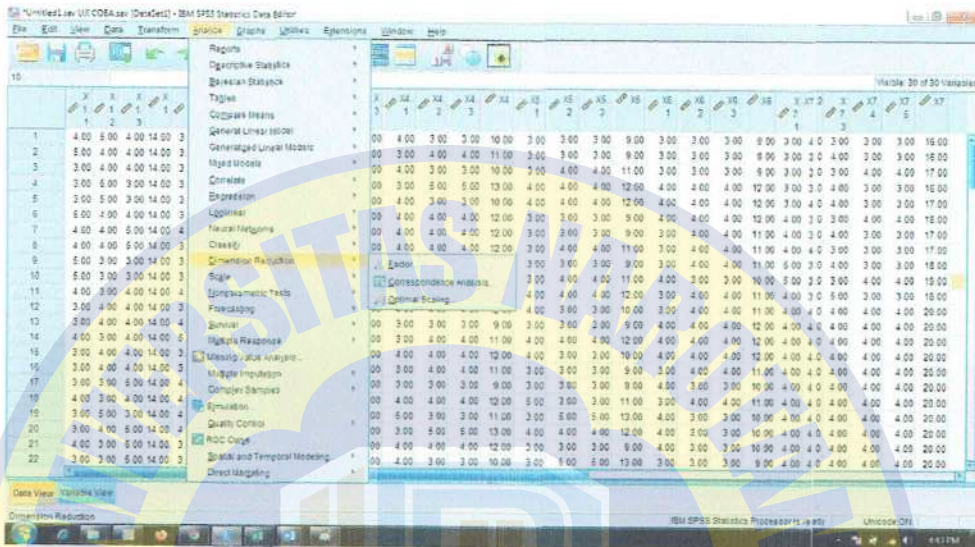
*Untitled1.sav UJI COBA.sav [DataSet1] - IBM SPSS Statistics Data Editor

File Edit View Data Transform Analyze Graphs Utilities Extensions Window Help

Reports
Descriptive Statistics
Bayesian Statistics
Tables
Compare Means
General Linear Model
Generalized Linear Models
Mixed Models
Correlate
Regression
Loglinear
Neural Networks
Classify
Dimension Reduction
Scale
Nonparametric Tests
Forecasting
Survival
Multiple Response
Missing Value Analysis...
Multiple Imputation
Complex Samples
Simulation...
Quality Control
ROC Curve...
Spatial and Temporal Modeling...
Direct Marketing

Factor...
Correspondence Analysis...
Optimal Scaling...

Visible: 30 of 30 Variables

| | X1.1 | X1.2 | X1.3 | | | | X4 | X4.2 | X4.3 | X4 | X5.1 | X5.2 | X5.3 | X5 | X6.1 | X6.2 | X6.3 | X6 | X7.1 | X7.2 | X7.3 | X7.4 | X7.5 | X7 |
|---|---|---|---|---|---|---|---|---|---|---|---|---|---|---|---|---|---|---|---|---|---|---|---|---|
| 1 | 4.00 | 5.00 | 4.00 | 14.00 | 3 | 00 | 4.00 | 3.00 | 3.00 | 10.00 | 3.00 | 3.00 | 3.00 | 9.00 | 3.00 | 3.00 | 3.00 | 9.00 | 3.00 | 4.0 | 3.00 | 3.00 | 3.00 | 16.00 |
| 2 | 5.00 | 4.00 | 4.00 | 14.00 | 3 | 00 | 3.00 | 4.00 | 4.00 | 11.00 | 3.00 | 3.00 | 3.00 | 9.00 | 3.00 | 3.00 | 3.00 | 9.00 | 3.00 | 2.0 | 4.00 | 3.00 | 3.00 | 16.00 |
| 3 | 3.00 | 4.00 | 4.00 | 14.00 | 2 | 00 | 4.00 | 3.00 | 3.00 | 10.00 | 3.00 | 4.00 | 4.00 | 11.00 | 3.00 | 3.00 | 3.00 | 9.00 | 3.00 | 2.0 | 3.00 | 4.00 | 4.00 | 17.00 |
| 4 | 3.00 | 5.00 | 3.00 | 14.00 | 3 | 00 | 3.00 | 5.00 | 5.00 | 13.00 | 4.00 | 4.00 | 4.00 | 12.00 | 4.00 | 4.00 | 4.00 | 12.00 | 3.00 | 3.0 | 4.00 | 3.00 | 3.00 | 17.00 |
| 5 | 3.00 | 5.00 | 3.00 | 14.00 | 3 | 00 | 3.00 | 3.00 | 4.00 | 10.00 | 4.00 | 4.00 | 4.00 | 12.00 | 4.00 | 4.00 | 4.00 | 12.00 | 3.00 | 4.0 | 4.00 | 3.00 | 3.00 | 17.00 |
| 6 | 5.00 | 4.00 | 4.00 | 14.00 | 3 | 00 | 4.00 | 4.00 | 4.00 | 12.00 | 3.00 | 3.00 | 3.00 | 9.00 | 4.00 | 4.00 | 4.00 | 12.00 | 4.00 | 3.0 | 3.00 | 4.00 | 3.00 | 18.00 |
| 7 | 4.00 | 5.00 | 5.00 | 14.00 | 4 | 00 | 4.00 | 4.00 | 4.00 | 12.00 | 3.00 | 3.00 | 3.00 | 9.00 | 3.00 | 4.00 | 4.00 | 11.00 | 4.00 | 3.0 | 4.00 | 3.00 | 3.00 | 17.00 |
| 8 | 4.00 | 4.00 | 5.00 | 14.00 | 3 | 00 | 4.00 | 4.00 | 4.00 | 12.00 | 3.00 | 4.00 | 4.00 | 11.00 | 3.00 | 4.00 | 4.00 | 11.00 | 4.00 | 3.0 | 3.00 | 3.00 | 3.00 | 17.00 |
| 9 | 5.00 | 3.00 | 3.00 | 14.00 | 3 | | | | | | 3.00 | 3.00 | 3.00 | 9.00 | 4.00 | 4.00 | 3.00 | 11.00 | 5.00 | 3.0 | 3.00 | 3.00 | 3.00 | 18.00 |
| 10 | 5.00 | 3.00 | 3.00 | 14.00 | 3 | | | | | | 3.00 | 4.00 | 4.00 | 11.00 | 4.00 | 3.00 | 3.00 | 10.00 | 5.00 | 3.0 | 3.00 | 4.00 | 4.00 | 19.00 |
| 11 | 4.00 | 3.00 | 4.00 | 14.00 | 4 | | | | | | 4.00 | 4.00 | 4.00 | 12.00 | 4.00 | 3.00 | 4.00 | 11.00 | 4.00 | 3.0 | 5.00 | 3.00 | 3.00 | 18.00 |
| 12 | 3.00 | 4.00 | 4.00 | 14.00 | 3 | | | | | | 4.00 | 3.00 | 3.00 | 10.00 | 3.00 | 4.00 | 4.00 | 11.00 | 4.00 | 4.0 | 4.00 | 4.00 | 4.00 | 20.00 |
| 13 | 3.00 | 4.00 | 4.00 | 14.00 | 4 | 00 | 3.00 | 3.00 | 3.00 | 9.00 | 3.00 | 3.00 | 3.00 | 9.00 | 4.00 | 4.00 | 4.00 | 12.00 | 4.00 | 4.0 | 4.00 | 4.00 | 4.00 | 20.00 |
| 14 | 4.00 | 3.00 | 4.00 | 14.00 | 5 | 00 | 3.00 | 4.00 | 4.00 | 11.00 | 4.00 | 4.00 | 4.00 | 12.00 | 4.00 | 4.00 | 4.00 | 12.00 | 4.00 | 4.0 | 4.00 | 4.00 | 4.00 | 20.00 |
| 15 | 3.00 | 4.00 | 4.00 | 14.00 | 3 | 00 | 4.00 | 4.00 | 4.00 | 12.00 | 4.00 | 3.00 | 3.00 | 10.00 | 4.00 | 4.00 | 4.00 | 12.00 | 4.00 | 4.0 | 4.00 | 4.00 | 4.00 | 20.00 |
| 16 | 3.00 | 4.00 | 4.00 | 14.00 | 4 | 00 | 3.00 | 4.00 | 4.00 | 11.00 | 3.00 | 3.00 | 3.00 | 9.00 | 3.00 | 4.00 | 4.00 | 11.00 | 4.00 | 4.0 | 4.00 | 4.00 | 4.00 | 20.00 |
| 17 | 3.00 | 3.00 | 5.00 | 14.00 | 4 | 00 | 3.00 | 3.00 | 3.00 | 9.00 | 3.00 | 3.00 | 3.00 | 9.00 | 4.00 | 3.00 | 3.00 | 10.00 | 4.00 | 4.0 | 4.00 | 4.00 | 4.00 | 20.00 |
| 18 | 4.00 | 3.00 | 4.00 | 14.00 | 4 | 00 | 4.00 | 4.00 | 4.00 | 12.00 | 5.00 | 3.00 | 3.00 | 11.00 | 4.00 | 3.00 | 4.00 | 11.00 | 4.00 | 4.0 | 4.00 | 4.00 | 4.00 | 20.00 |
| 19 | 3.00 | 5.00 | 3.00 | 14.00 | 4 | 00 | 5.00 | 3.00 | 3.00 | 11.00 | 3.00 | 5.00 | 5.00 | 13.00 | 4.00 | 3.00 | 3.00 | 10.00 | 4.00 | 4.0 | 4.00 | 4.00 | 4.00 | 20.00 |
| 20 | 3.00 | 4.00 | 5.00 | 14.00 | 4 | 00 | 3.00 | 5.00 | 5.00 | 13.00 | 4.00 | 4.00 | 4.00 | 12.00 | 4.00 | 3.00 | 3.00 | 10.00 | 4.00 | 4.0 | 4.00 | 4.00 | 4.00 | 20.00 |
| 21 | 4.00 | 3.00 | 5.00 | 14.00 | 3 | 00 | 4.00 | 4.00 | 4.00 | 12.00 | 3.00 | 3.00 | 3.00 | 9.00 | 4.00 | 3.00 | 3.00 | 10.00 | 4.00 | 4.0 | 4.00 | 4.00 | 4.00 | 20.00 |
| 22 | 3.00 | 3.00 | 5.00 | 14.00 | 3 | 00 | 4.00 | 3.00 | 3.00 | 10.00 | 3.00 | 5.00 | 5.00 | 13.00 | 3.00 | 3.00 | 3.00 | 9.00 | 4.00 | 4.0 | 4.00 | 4.00 | 4.00 | 20.00 |

Data View Variable View

Dimension Reduction
IBM SPSS Statistics Processor is ready
Unicode:ON
4:47 PM